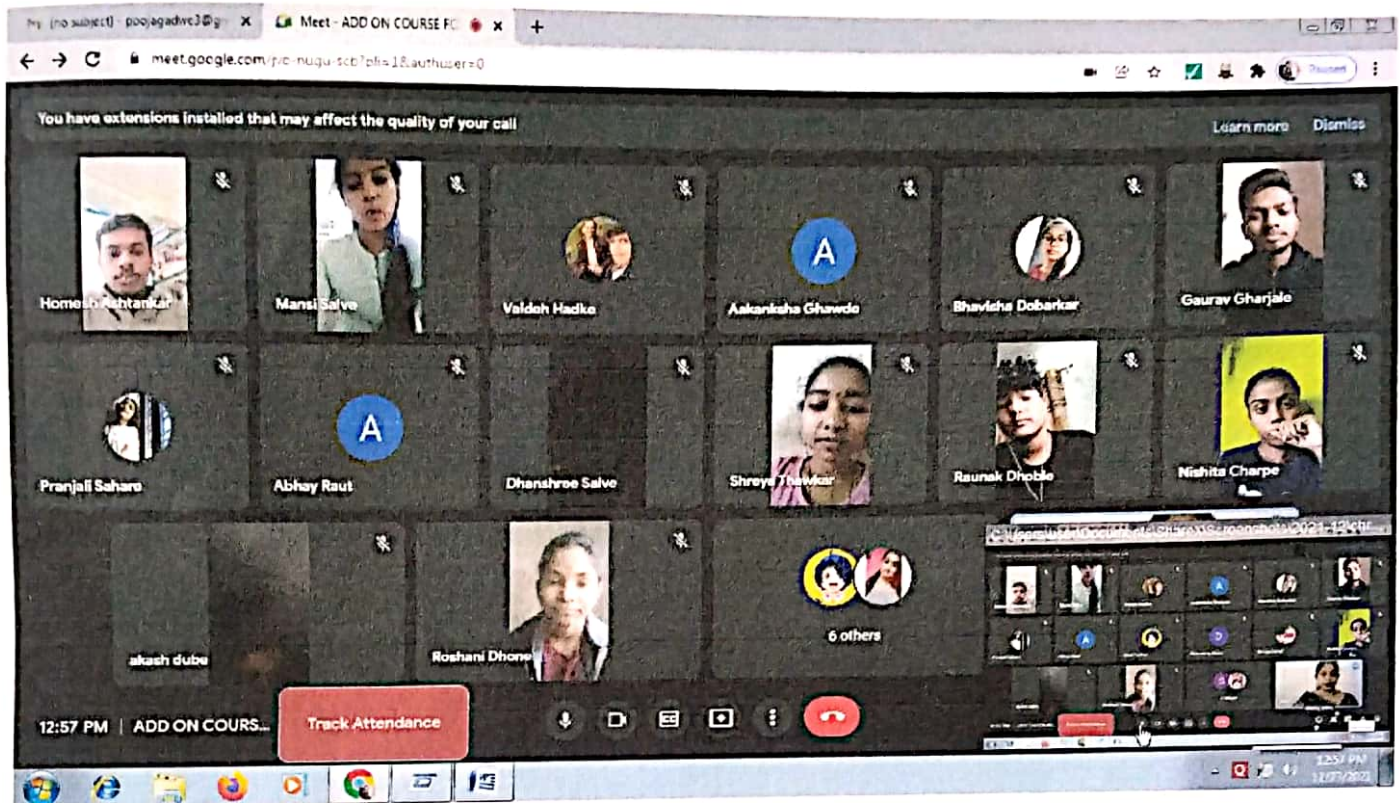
(no subject) - poojagadwe3@g X
Meet - ADD ON COURSE FO X
+
meet.google.com/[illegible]
Paused
You have extensions installed that may affect the quality of your call
Learn more
Dismiss
Homesh Ashtankar
Mansi Salve
Vaidehi Hadke
A
Aakanksha Ghawde
Bhavisha Dobarkar
Gaurav Gharjale
Pranjali Sahare
A
Abhay Raut
Dhanshree Salve
Shreya Thawkar
Raunak Dhoble
Nishita Charpe
akash dube
Roshani Dhone
6 others
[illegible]
12:57 PM | ADD ON COURS...
Track Attendance
12:57 PM
12/07/2021